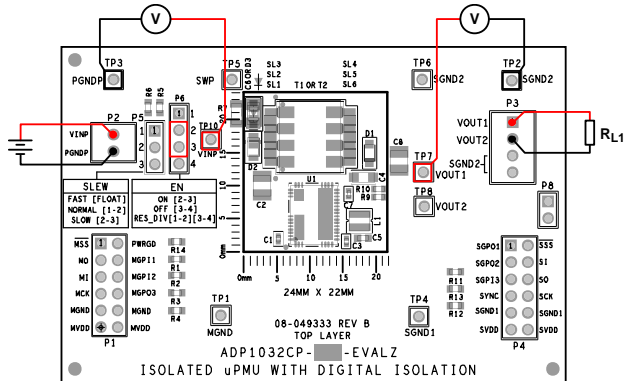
V
V
TP3
PGNDP
TP5
SWP
SL3
SL2
SL1
T1 OR T2
SL4
SL5
SL6
TP6
SGND2
TP2
SGND2
R6
R5
P2
P5
P6
VINP
PGNDP
1
2
3
1
2
3
4
TP10
VINP
C10 OR D3
R8
D2
D1
C8
TP7
VOUT1
P3
VOUT1
VOUT2
$R_{L1}$
SGND2
TP8
VOUT2
P8
SLEW
FAST [FLOAT]
NORMAL [1-2]
SLOW [2-3]
EN
ON [2-3]
OFF [3-4]
RES_DIV[1-2][3-4]
U1
R10
R9
C4
C2
C7
L1
C1
C3
C5
0mm
5
10
15
20
0mm
5
10
24MM X 22MM
$\overline{MSS}$
MO
MI
MCK
MGND
MVDD
PWRGD
MGPI1
MGPI2
MGPO3
MGND
MVDD
P1
R14
R1
R2
R3
R4
TP1
MGND
08-049333 REV B
TOP LAYER
TP4
SGND1
R11
R13
R12
SGPO1
SGPO2
SGPI3
SYNC
SGND1
SVDD
$\overline{SSS}$
SI
SO
SCK
SGND1
SVDD
P4
ADP1032CP-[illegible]-EVALZ
ISOLATED uPMU WITH DIGITAL ISOLATION